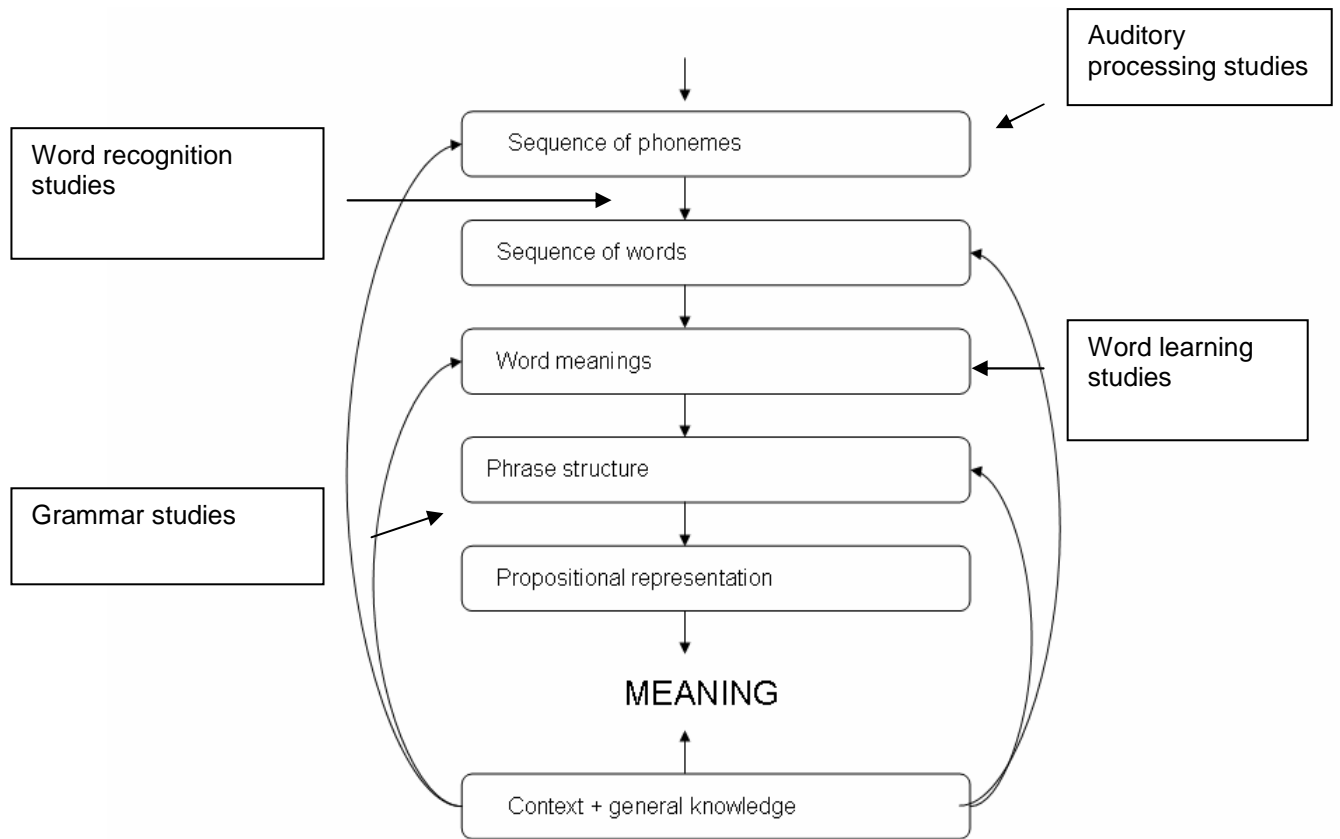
Auditory processing studies

Word recognition studies

Sequence of phonemes

Sequence of words

Word meanings

Word learning studies

Phrase structure

Grammar studies

Propositional representation

MEANING

Context + general knowledge